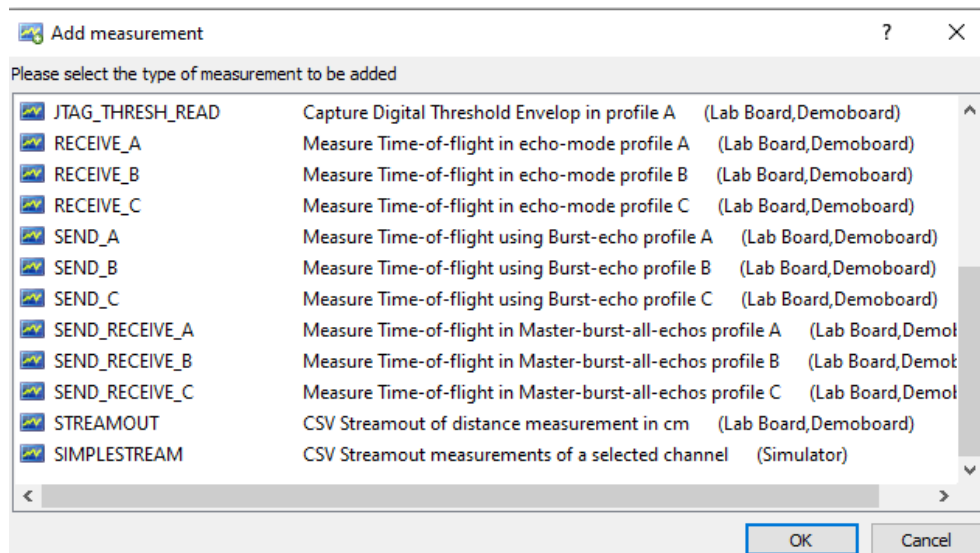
Add measurement

?

Please select the type of measurement to be added

| | | |
|---|---|---|
| JTAG_THRESH_READ | Capture Digital Threshold Envelop in profile A | (Lab Board,Demoboard) |
| RECEIVE_A | Measure Time-of-flight in echo-mode profile A | (Lab Board,Demoboard) |
| RECEIVE_B | Measure Time-of-flight in echo-mode profile B | (Lab Board,Demoboard) |
| RECEIVE_C | Measure Time-of-flight in echo-mode profile C | (Lab Board,Demoboard) |
| SEND_A | Measure Time-of-flight using Burst-echo profile A | (Lab Board,Demoboard) |
| SEND_B | Measure Time-of-flight using Burst-echo profile B | (Lab Board,Demoboard) |
| SEND_C | Measure Time-of-flight using Burst-echo profile C | (Lab Board,Demoboard) |
| SEND_RECEIVE_A | Measure Time-of-flight in Master-burst-all-echos profile A | (Lab Board,Demob |
| SEND_RECEIVE_B | Measure Time-of-flight in Master-burst-all-echos profile B | (Lab Board,Demob |
| SEND_RECEIVE_C | Measure Time-of-flight in Master-burst-all-echos profile C | (Lab Board,Demob |
| STREAMOUT | CSV Streamout of distance measurement in cm | (Lab Board,Demoboard) |
| SIMPLESTREAM | CSV Streamout measurements of a selected channel | (Simulator) |

OK Cancel